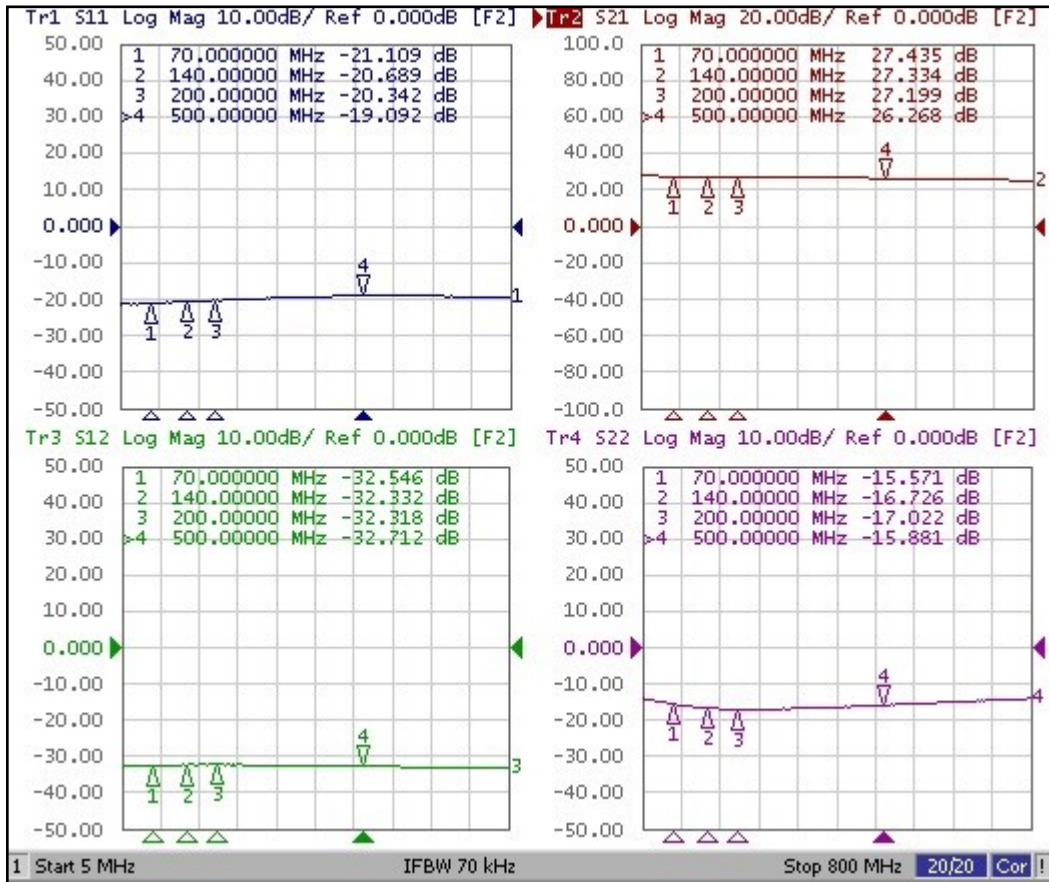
Tr1 S11 Log Mag 10.00dB/ Ref 0.000dB [F2]

| | | |
|---|---|---|
| 1 | 70.000000 MHz | -21.109 dB |
| 2 | 140.00000 MHz | -20.689 dB |
| 3 | 200.00000 MHz | -20.342 dB |
| >4 | 500.00000 MHz | -19.092 dB |

50.00 40.00 30.00 20.00 10.00 0.000 -10.00 -20.00 -30.00 -40.00 -50.00

1 2 3 4 1

Tr2 S21 Log Mag 20.00dB/ Ref 0.000dB [F2]

| | | |
|---|---|---|
| 1 | 70.000000 MHz | 27.435 dB |
| 2 | 140.00000 MHz | 27.334 dB |
| 3 | 200.00000 MHz | 27.199 dB |
| >4 | 500.00000 MHz | 26.268 dB |

100.0 80.00 60.00 40.00 20.00 0.000 -20.00 -40.00 -60.00 -80.00 -100.0

1 2 3 4 2

Tr3 S12 Log Mag 10.00dB/ Ref 0.000dB [F2]

| | | |
|---|---|---|
| 1 | 70.000000 MHz | -32.546 dB |
| 2 | 140.00000 MHz | -32.332 dB |
| 3 | 200.00000 MHz | -32.318 dB |
| >4 | 500.00000 MHz | -32.712 dB |

50.00 40.00 30.00 20.00 10.00 0.000 -10.00 -20.00 -30.00 -40.00 -50.00

1 2 3 4 3

Tr4 S22 Log Mag 10.00dB/ Ref 0.000dB [F2]

| | | |
|---|---|---|
| 1 | 70.000000 MHz | -15.571 dB |
| 2 | 140.00000 MHz | -16.726 dB |
| 3 | 200.00000 MHz | -17.022 dB |
| >4 | 500.00000 MHz | -15.881 dB |

50.00 40.00 30.00 20.00 10.00 0.000 -10.00 -20.00 -30.00 -40.00 -50.00

1 2 3 4 4

1 Start 5 MHz IFBW 70 kHz Stop 800 MHz 20/20 Cor !